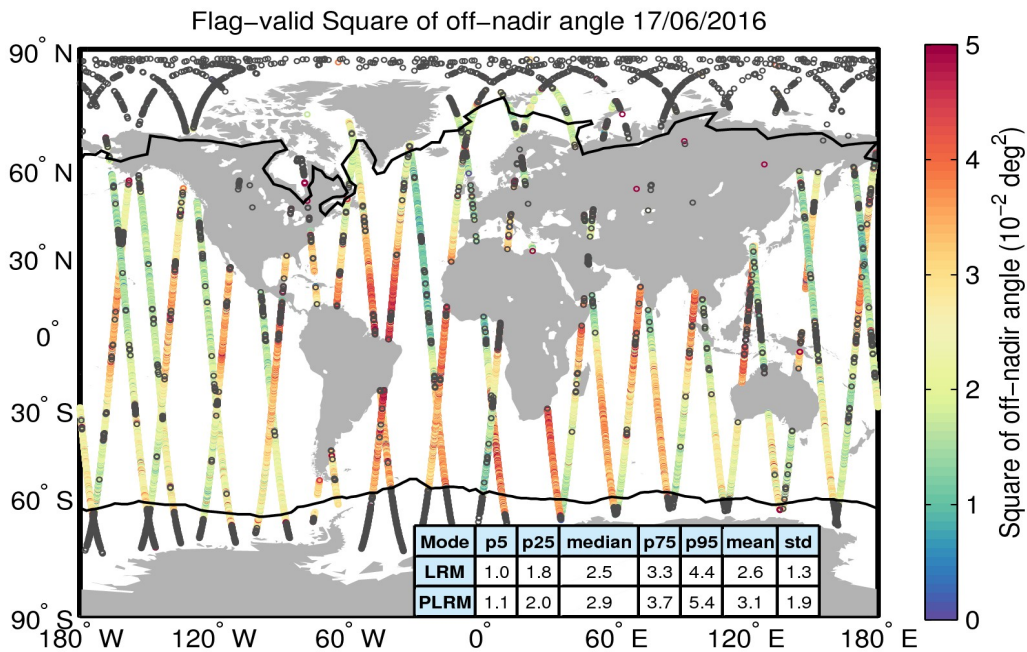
Flag-valid Square of off-nadir angle 17/06/2016

90° N
60° N
30° N
0°
30° S
60° S
90° S

180° W 120° W 60° W 0° 60° E 120° E 180° E

| Mode | p5 | p25 | median | p75 | p95 | mean | std |
|---|---|---|---|---|---|---|---|
| LRM | 1.0 | 1.8 | 2.5 | 3.3 | 4.4 | 2.6 | 1.3 |
| PLRM | 1.1 | 2.0 | 2.9 | 3.7 | 5.4 | 3.1 | 1.9 |

5
4
3
2
1
0
Square of off-nadir angle ($10^{-2}$ deg$^2$)